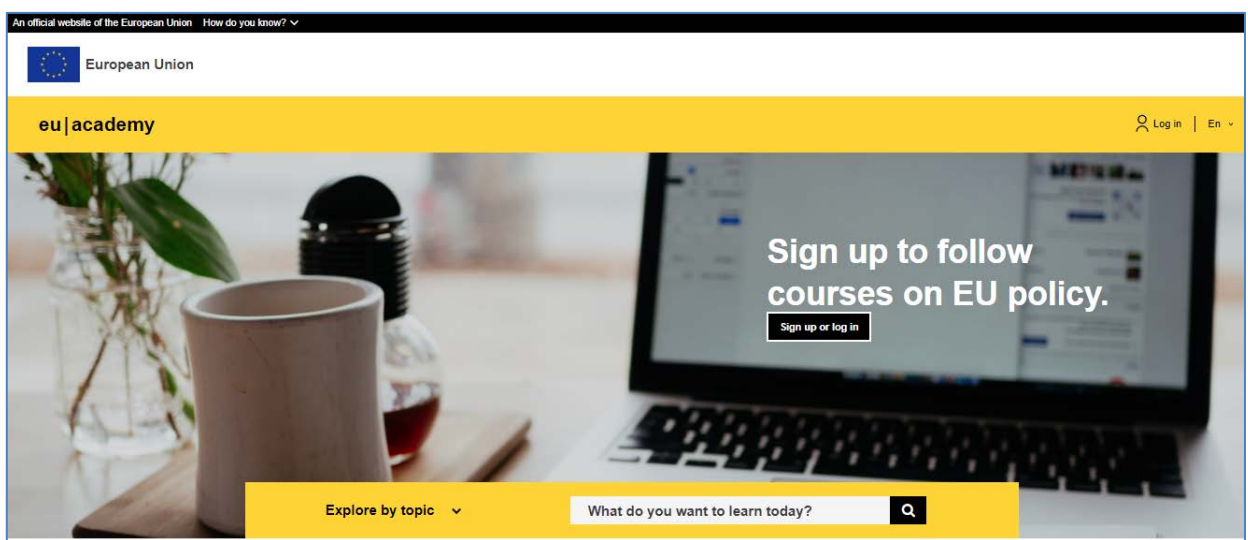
An official website of the European Union How do you know?

European Union

eu|academy

Log in | En

Sign up to follow courses on EU policy.

Sign up or log in

Explore by topic

What do you want to learn today?